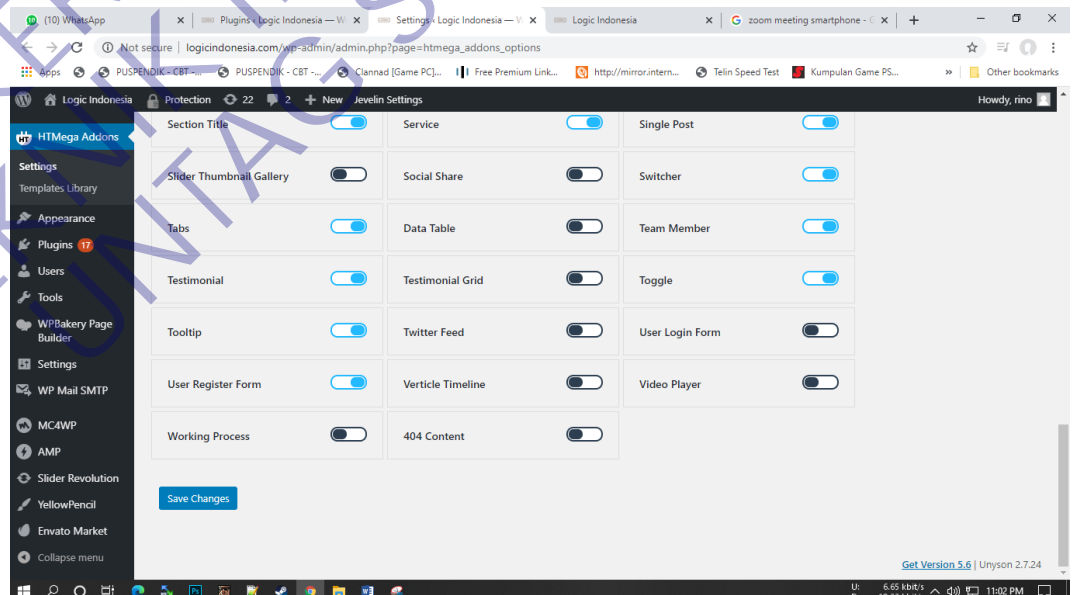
(10) WhatsApp
Plugins ‹ Logic Indonesia — W
Settings ‹ Logic Indonesia — W
Logic Indonesia
zoom meeting smartphone - G

Not secure | logicindonesia.com/wp-admin/admin.php?page=htmega_addons_options

Apps | PUSPENDIK - CBT -... | PUSPENDIK - CBT -... | Clannad [Game PC]... | Free Premium Link... | http://mirror.intern... | Telin Speed Test | Kumpulan Game PS... | » | Other bookmarks

Logic Indonesia | Protection | 22 | 2 | + New | Jevelin Settings | Howdy, rino

HTMega Addons
Settings
Templates Library
Appearance
Plugins 17
Users
Tools
WPBakery Page Builder
Settings
WP Mail SMTP
MC4WP
AMP
Slider Revolution
YellowPencil
Envato Market
Collapse menu

| | | |
|---|---|---|
| Section Title | Service | Single Post |
| Slider Thumbnail Gallery | Social Share | Switcher |
| Tabs | Data Table | Team Member |
| Testimonial | Testimonial Grid | Toggle |
| Tooltip | Twitter Feed | User Login Form |
| User Register Form | Verticle Timeline | Video Player |
| Working Process | 404 Content | |

Save Changes

Get Version 5.6 | Unyson 2.7.24

6.65 kbit/s
11:02 PM